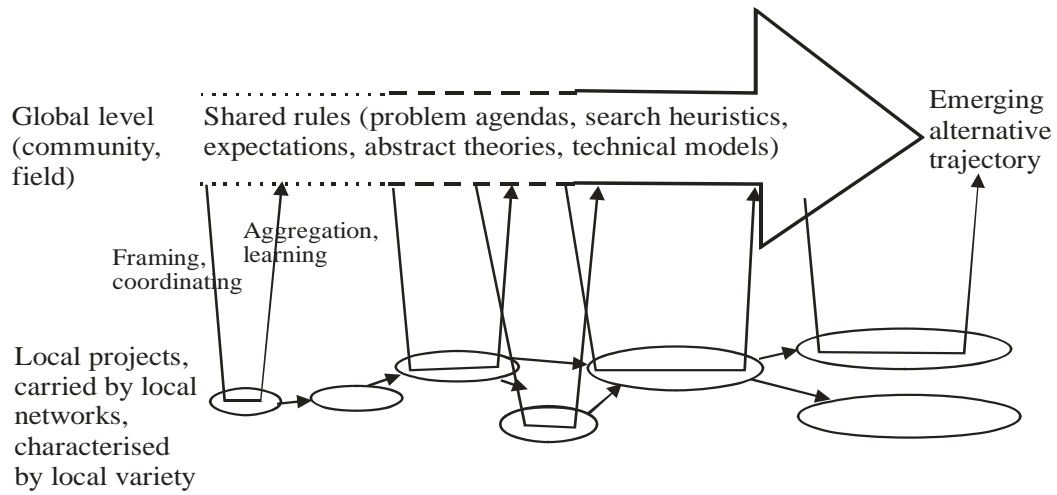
Global level (community, field)

Shared rules (problem agendas, search heuristics, expectations, abstract theories, technical models)

Emerging alternative trajectory

Aggregation, learning

Framing, coordinating

Local projects, carried by local networks, characterised by local variety